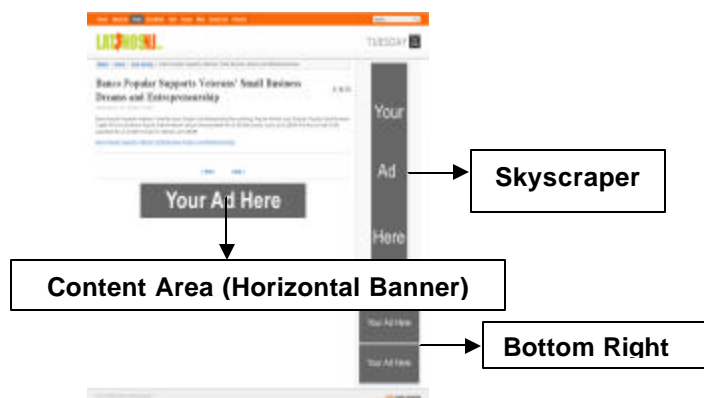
LATINOSNJ

TUESDAY

Banco Popular Supports Veterans' Small Business Dreams and Entrepreneurship

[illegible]

Your Ad Here

Your

Ad

Here

Skyscraper

Content Area (Horizontal Banner)

Your Ad Here

Your Ad Here

Bottom Right